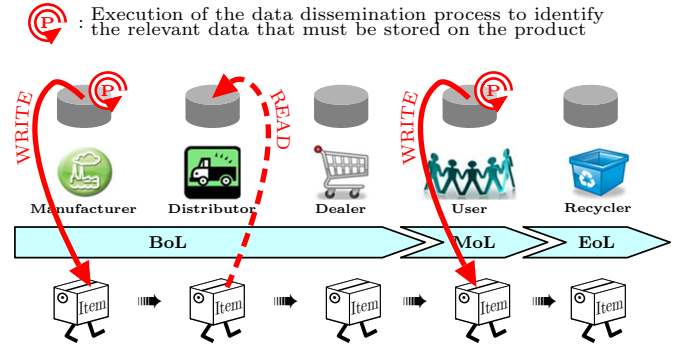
P : Execution of the data dissemination process to identify the relevant data that must be stored on the product

WRITE
P
READ
WRITE
P

Manufacturer
Distributor
Dealer
User
Recycler

BoL
MoL
EoL

Item
Item
Item
Item
Item